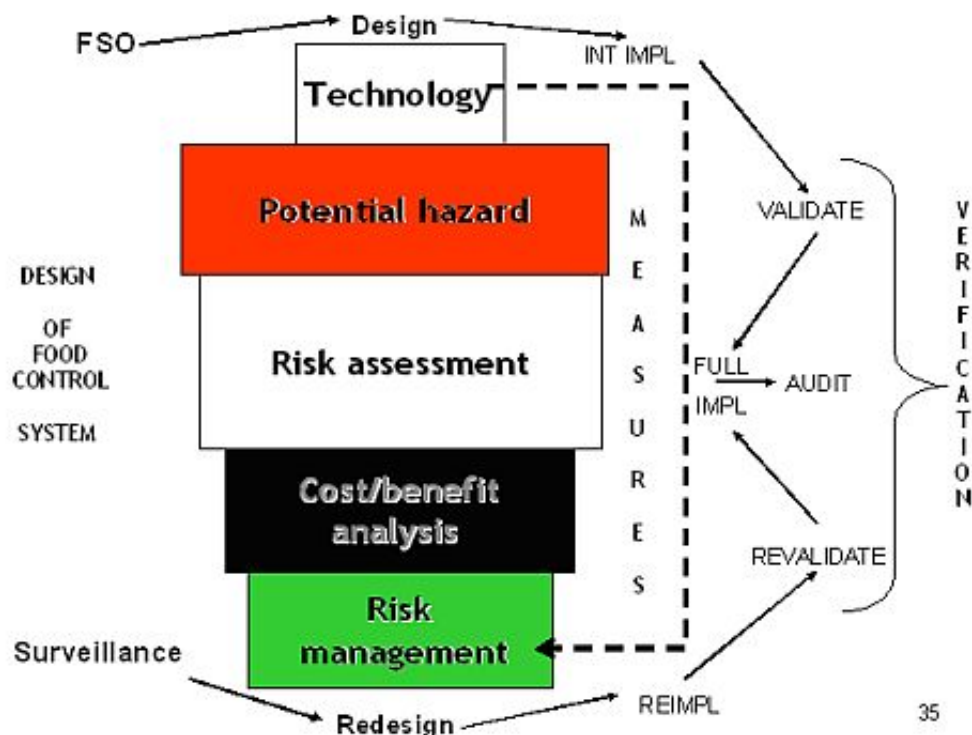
FSO

Design

INT IMPL

Technology

Potential hazard

DESIGN

OF FOOD CONTROL

SYSTEM

Risk assessment

Cost/benefit analysis

Risk management

M
E
A
S
U
R
E
S

VALIDATE

FULL IMPL

AUDIT

REVALIDATE

V
E
R
I
F
I
C
A
T
I
O
N

Surveillance

Redesign

REIMPL

35